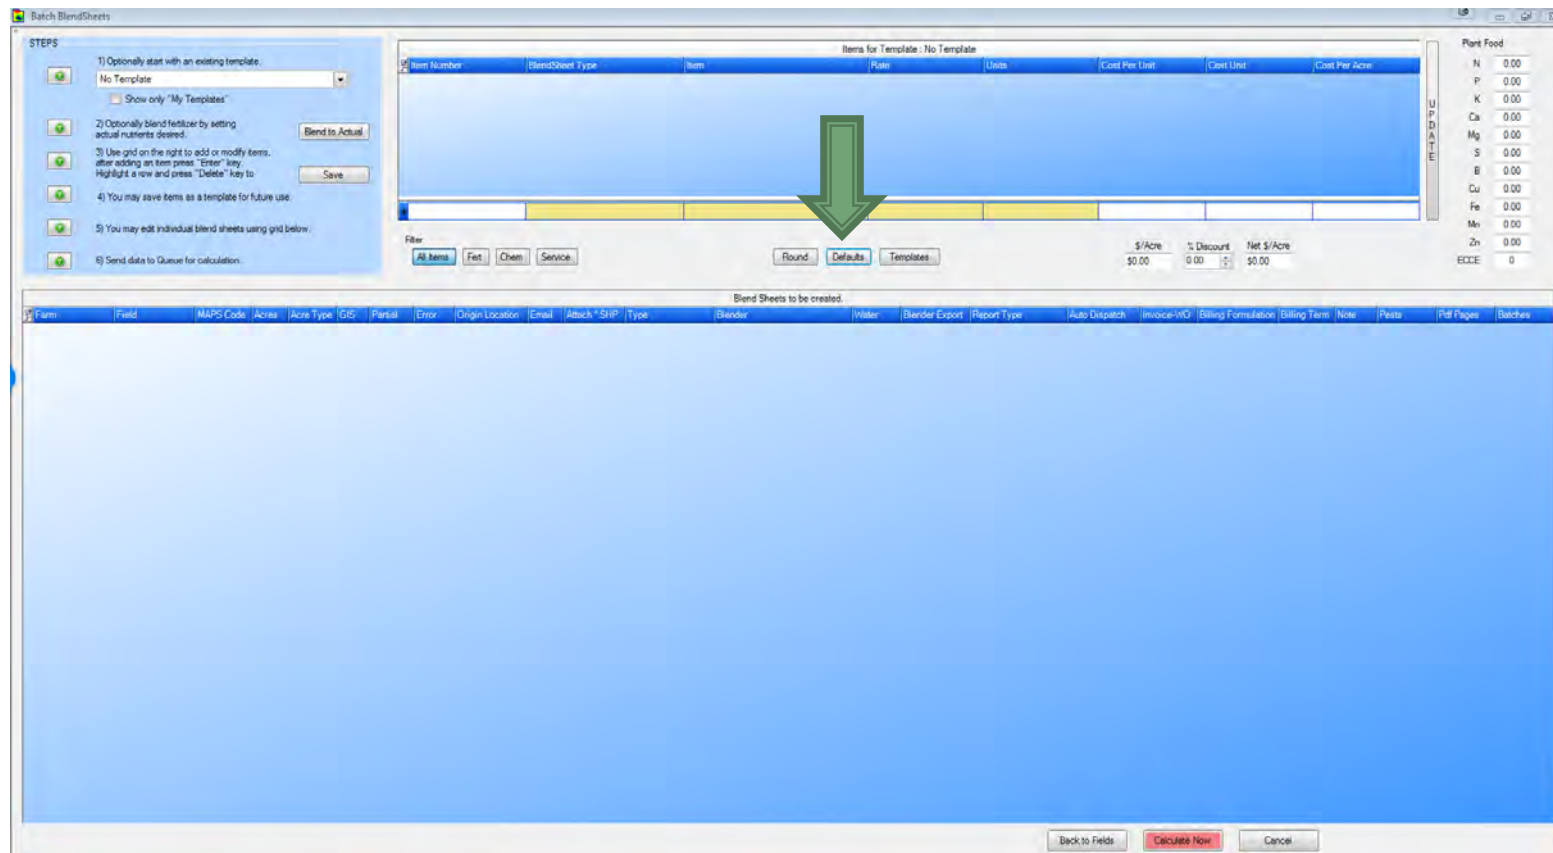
Batch BlendSheets

STEPS

1) Optionally start with an existing template.

No Template

Show only "My Templates"

2) Optionally blend fertilizer by setting actual nutrients desired.

Blend to Actual

3) Use grid on the right to add or modify items, after adding an item press "Enter" key. Highlight a row and press "Delete" key to

Save

4) You may save items as a template for future use.

5) You may edit individual blend sheets using grid below.

6) Send data to Queue for calculation.

Items for Template : No Template

| Item Number | BlendSheet Type | Item | Rate | Units | Cost Per Unit | Cost Unit | Cost Per Acre |
|---|---|---|---|---|---|---|---|

UPDATE

Filter

All Items | Fert | Chem | Service

Round | Defaults | Templates

$/Acre $0.00 | % Discount 0.00 | Net $/Acre $0.00

Plant Food

N 0.00
P 0.00
K 0.00
Ca 0.00
Mg 0.00
S 0.00
B 0.00
Cu 0.00
Fe 0.00
Mn 0.00
Zn 0.00
ECCE 0

Blend Sheets to be created

| Farm | Field | MAPS Code | Acres | Acre Type | GIS | Partial | Error | Origin Location | Email | Attach *.SHP | Type | Blender | Water | Blender Export | Report Type | Auto Dispatch | Invoice-WO | Billing Formulation | Billing Term | Note | Pests | Pdf Pages | Batches |
|---|---|---|---|---|---|---|---|---|---|---|---|---|---|---|---|---|---|---|---|---|---|---|---|

Back to Fields | Calculate Now | Cancel